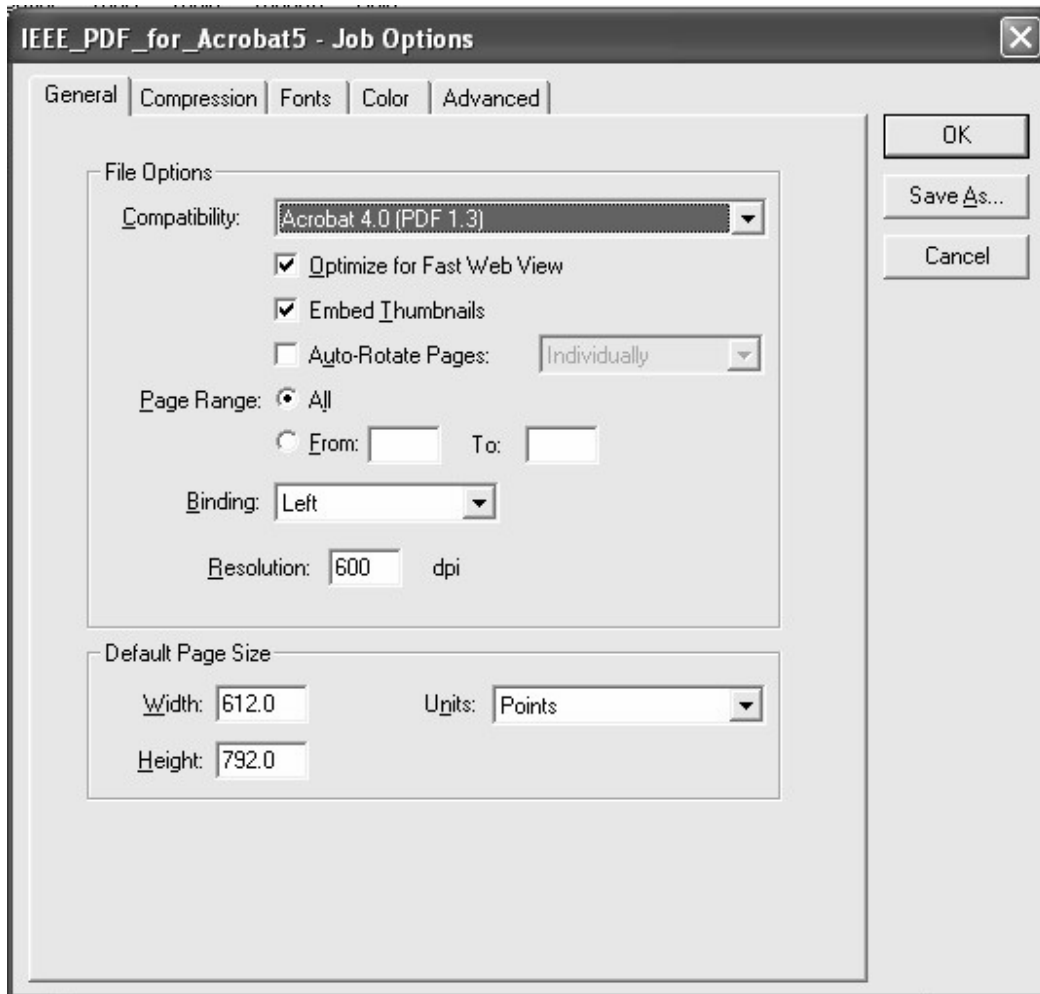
IEEE_PDF_for_Acrobat5 - Job Options

General | Compression | Fonts | Color | Advanced

OK

Save As...

Cancel

File Options

Compatibility: Acrobat 4.0 (PDF 1.3)

Optimize for Fast Web View

Embed Thumbnails

Auto-Rotate Pages: Individually

Page Range: All

From: To:

Binding: Left

Resolution: 600 dpi

Default Page Size

Width: 612.0

Units: Points

Height: 792.0